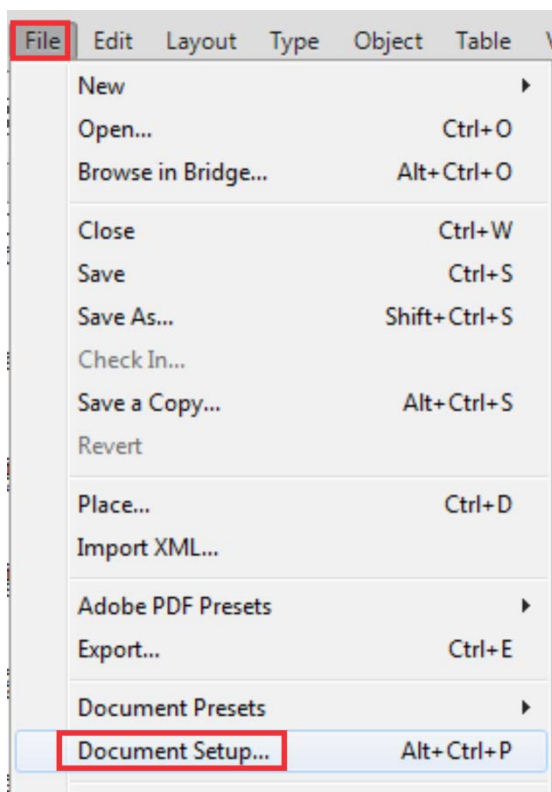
File Edit Layout Type Object Table

New
Open... Ctrl+O
Browse in Bridge... Alt+Ctrl+O

Close Ctrl+W
Save Ctrl+S
Save As... Shift+Ctrl+S
Check In...
Save a Copy... Alt+Ctrl+S
Revert

Place... Ctrl+D
Import XML...

Adobe PDF Presets
Export... Ctrl+E

Document Presets
Document Setup... Alt+Ctrl+P